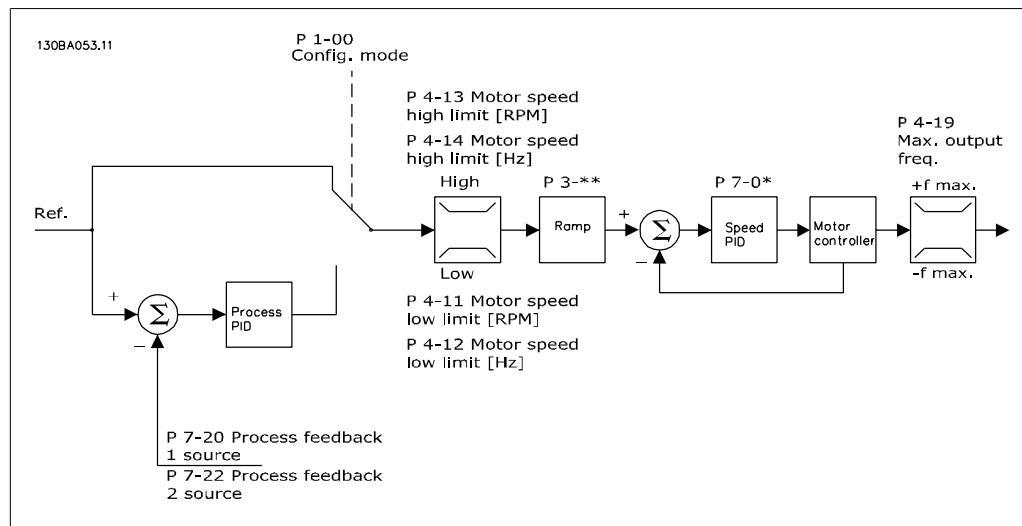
130BA053.11

P 1-00
Config. mode

P 4-13 Motor speed high limit [RPM]

P 4-14 Motor speed high limit [Hz]

P 4-19
Max. output freq.

High

P 3-**

P 7-0*

+f max.

Ref.

Ramp

+

$\Sigma$

Speed PID

Motor controller

-

Low

-f max.

+

$\Sigma$

Process PID

-

P 4-11 Motor speed low limit [RPM]

P 4-12 Motor speed low limit [Hz]

P 7-20 Process feedback 1 source

P 7-22 Process feedback 2 source